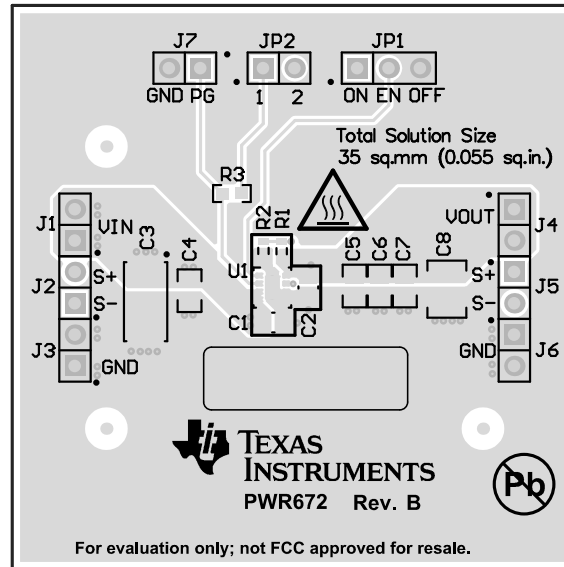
J7
GND PG

JP2
1 2

JP1
ON EN OFF

Total Solution Size
35 sq.mm (0.055 sq.in.)

R3
R2 R1

J1 VIN
C3 C4
J2 S+ S−
J3 GND

U1
C1 C2

C5 C6 C7 C8

VOUT J4
S+ J5
S−
GND J6

TEXAS INSTRUMENTS
PWR672 Rev. B

Pb

For evaluation only; not FCC approved for resale.